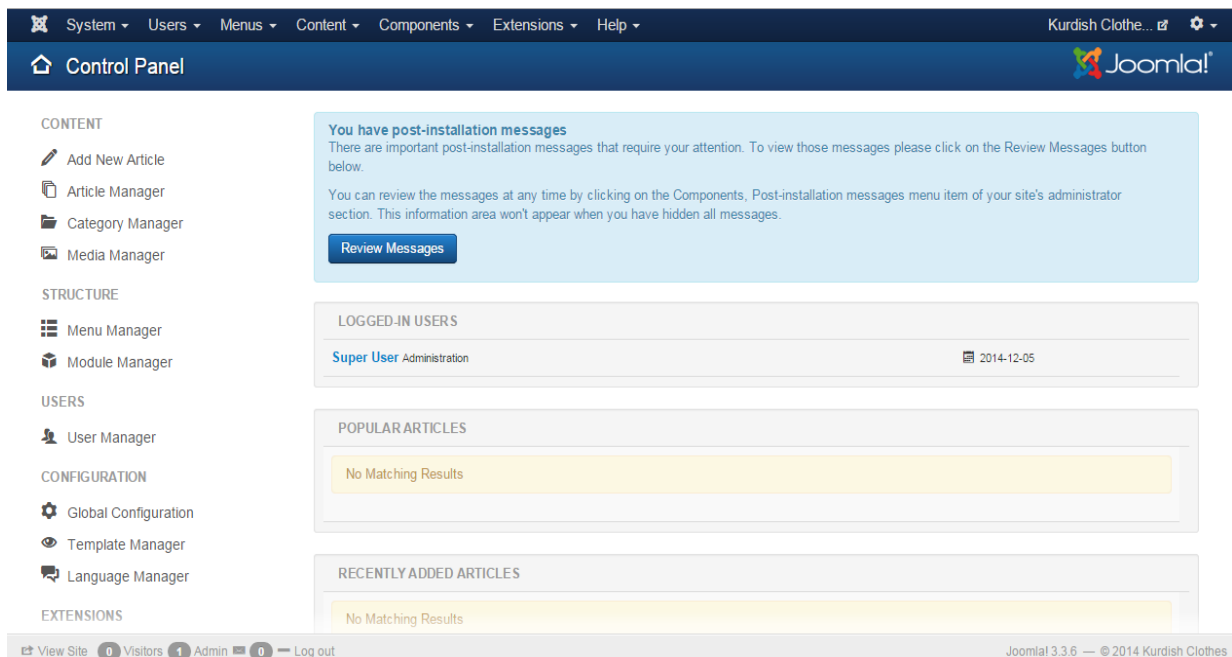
System ▾ Users ▾ Menus ▾ Content ▾ Components ▾ Extensions ▾ Help ▾

Kurdish Clothe...

Control Panel

Joomla!®

CONTENT

Add New Article

Article Manager

Category Manager

Media Manager

STRUCTURE

Menu Manager

Module Manager

USERS

User Manager

CONFIGURATION

Global Configuration

Template Manager

Language Manager

EXTENSIONS

You have post-installation messages

There are important post-installation messages that require your attention. To view those messages please click on the Review Messages button below.

You can review the messages at any time by clicking on the Components, Post-installation messages menu item of your site's administrator section. This information area won't appear when you have hidden all messages.

Review Messages

LOGGED-IN USERS

Super User Administration

2014-12-05

POPULAR ARTICLES

No Matching Results

RECENTLY ADDED ARTICLES

No Matching Results

View Site 0 Visitors 1 Admin 0 — Log out

Joomla! 3.3.6 — © 2014 Kurdish Clothes